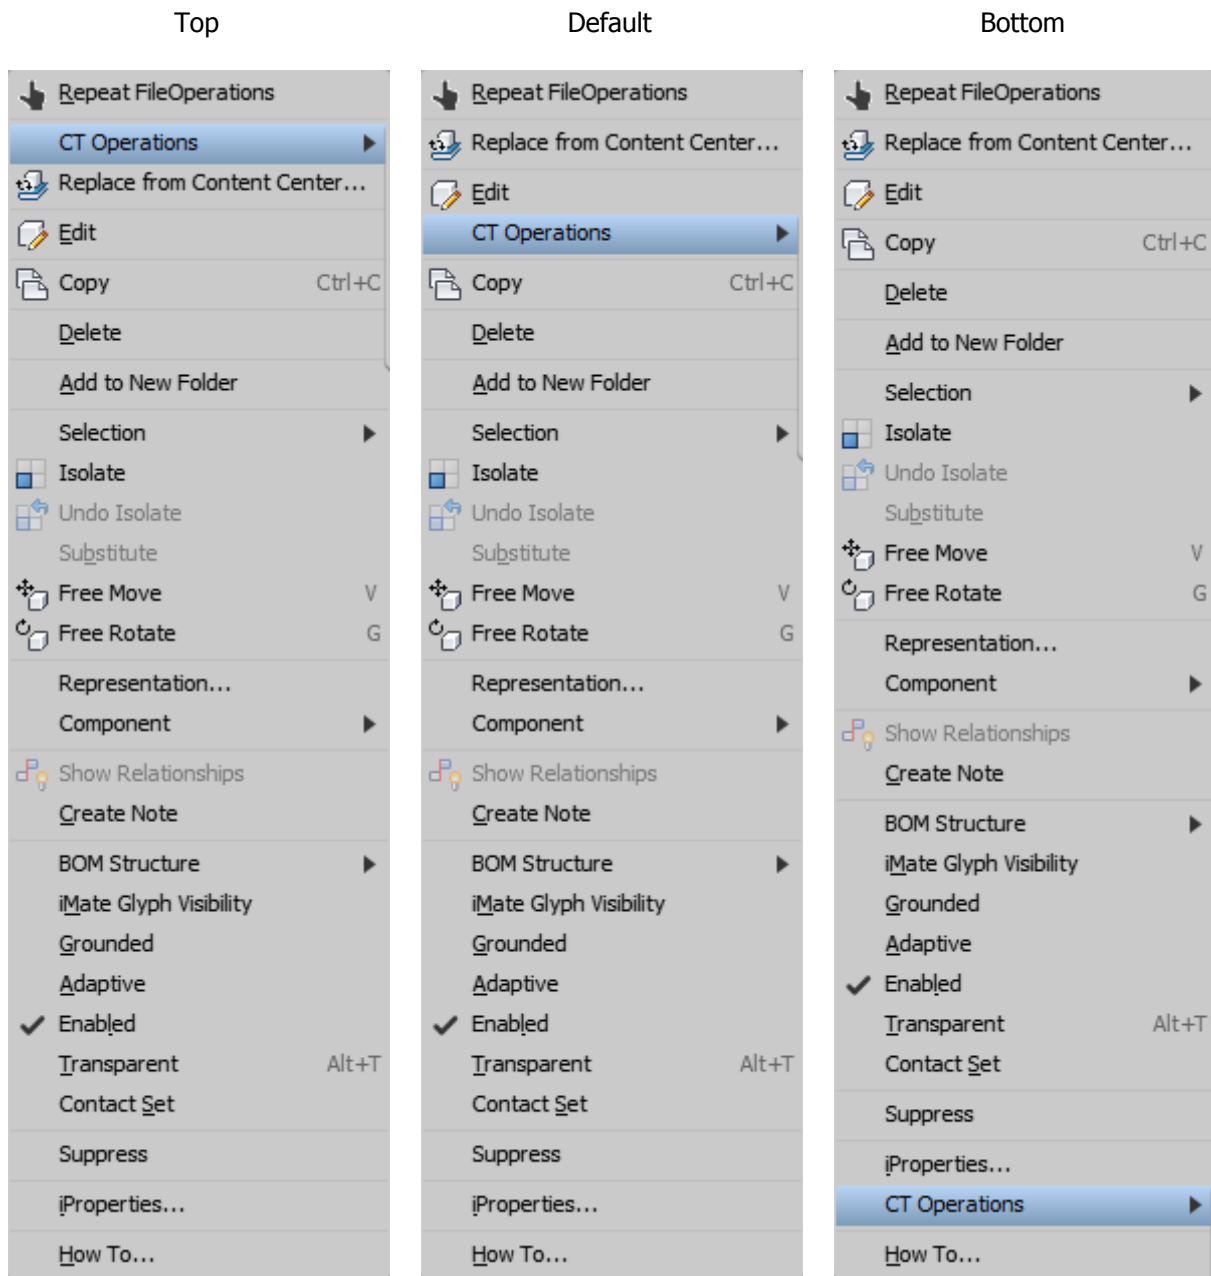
Top

Repeat FileOperations
CT Operations
Replace from Content Center...
Edit
Copy Ctrl+C
Delete
Add to New Folder
Selection
Isolate
Undo Isolate
Substitute
Free Move V
Free Rotate G
Representation...
Component
Show Relationships
Create Note
BOM Structure
iMate Glyph Visibility
Grounded
Adaptive
Enabled
Transparent Alt+T
Contact Set
Suppress
iProperties...
How To...

Default

Repeat FileOperations
Replace from Content Center...
Edit
CT Operations
Copy Ctrl+C
Delete
Add to New Folder
Selection
Isolate
Undo Isolate
Substitute
Free Move V
Free Rotate G
Representation...
Component
Show Relationships
Create Note
BOM Structure
iMate Glyph Visibility
Grounded
Adaptive
Enabled
Transparent Alt+T
Contact Set
Suppress
iProperties...
How To...

Bottom

Repeat FileOperations
Replace from Content Center...
Edit
Copy Ctrl+C
Delete
Add to New Folder
Selection
Isolate
Undo Isolate
Substitute
Free Move V
Free Rotate G
Representation...
Component
Show Relationships
Create Note
BOM Structure
iMate Glyph Visibility
Grounded
Adaptive
Enabled
Transparent Alt+T
Contact Set
Suppress
iProperties...
CT Operations
How To...